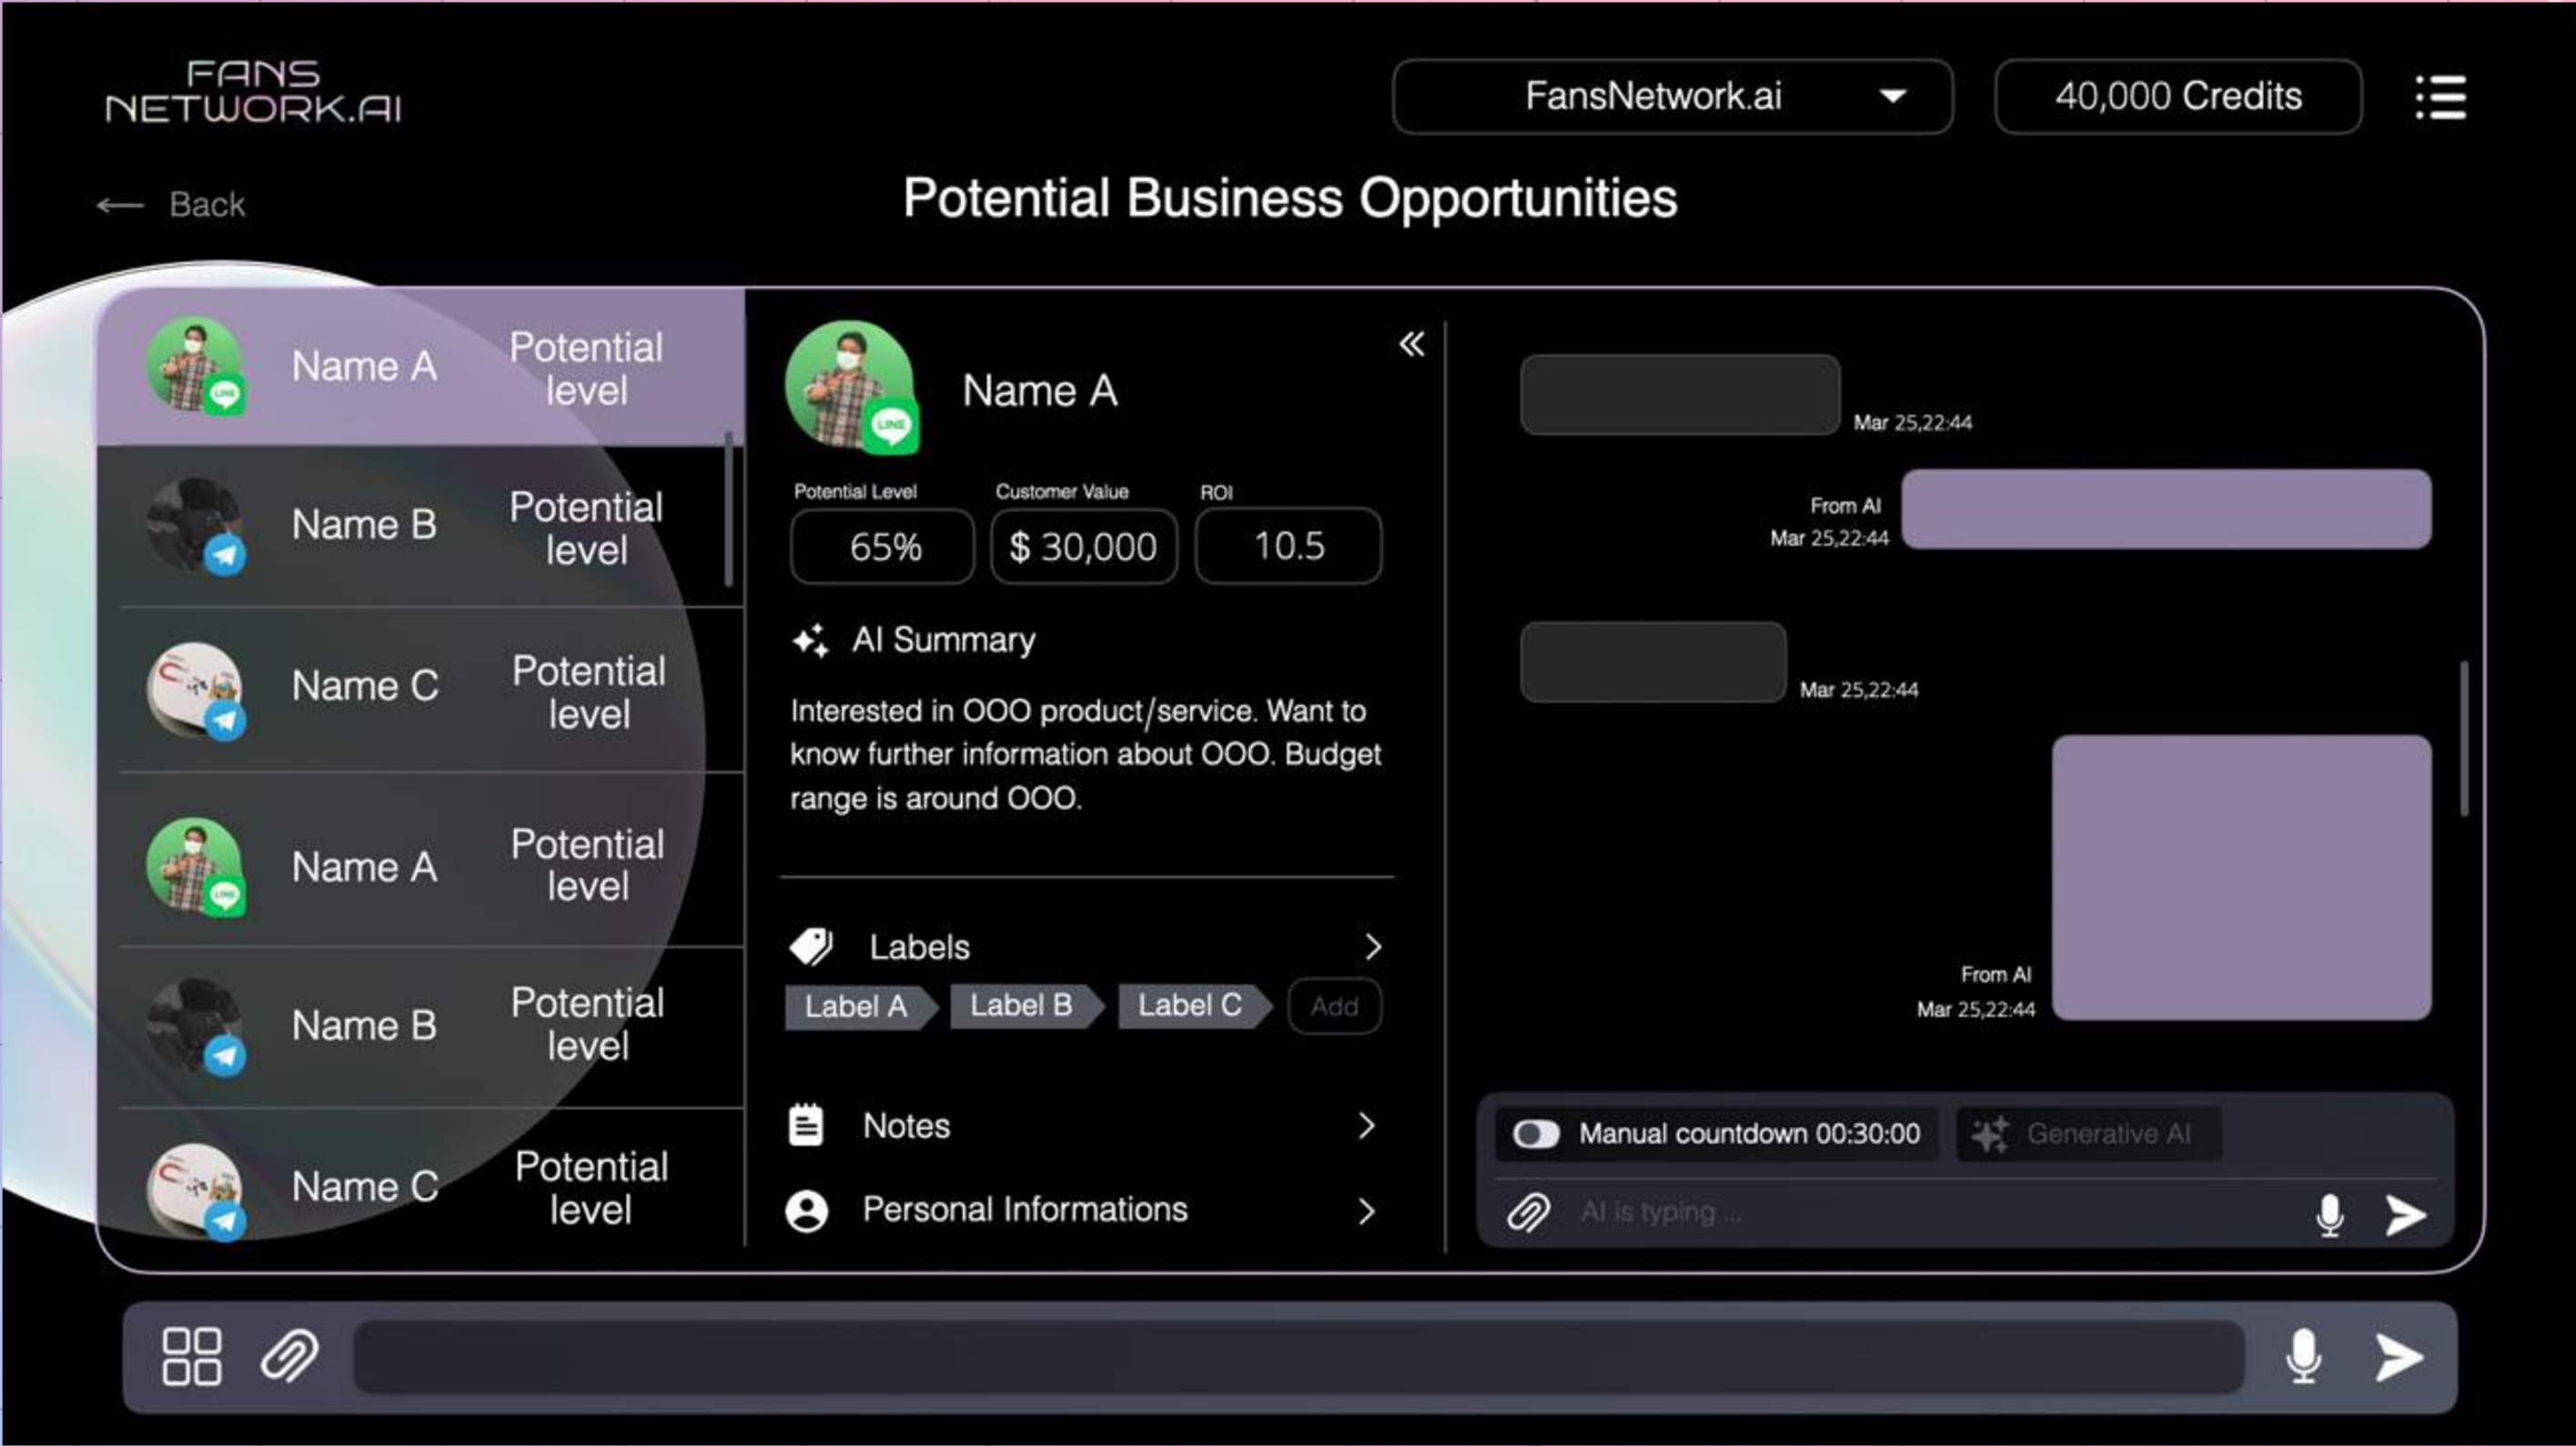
FANS NETWORK.AI

FansNetwork.ai

40,000 Credits

← Back

Potential Business Opportunities

Name A Potential level

Name B Potential level

Name C Potential level

Name A Potential level

Name B Potential level

Name C Potential level

Name A

Potential Level
65%

Customer Value
$ 30,000

ROI
10.5

AI Summary

Interested in OOO product/service. Want to know further information about OOO. Budget range is around OOO.

Labels

Label A Label B Label C Add

Notes

Personal Informations

Mar 25,22:44

From AI
Mar 25,22:44

Mar 25,22:44

From AI
Mar 25,22:44

Manual countdown 00:30:00

Generative AI

AI is typing ...